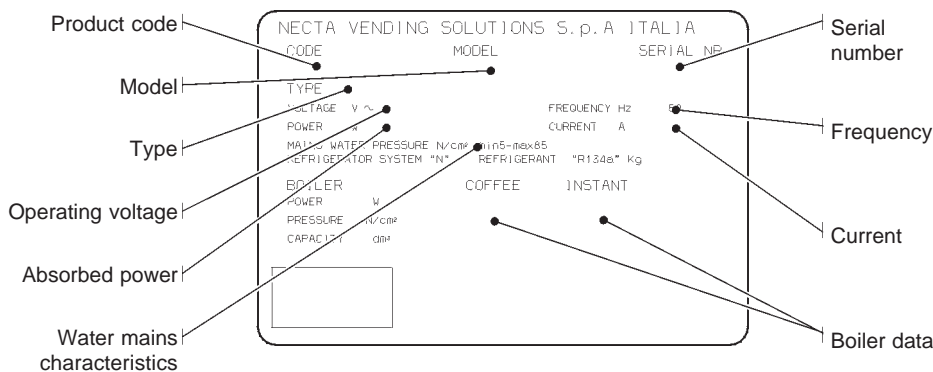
Product code
Model
Type
Operating voltage
Absorbed power
Water mains characteristics

NECTA VENDING SOLUTIONS S.p.A ITALIA
CODE MODEL SERIAL NR
TYPE
VOLTAGE V ~ FREQUENCY Hz 50
POWER W CURRENT A
MAINS WATER PRESSURE N/cm² min5-max85
REFRIGERATOR SYSTEM "N" REFRIGERANT "R134a" Kg
BOILER COFFEE INSTANT
POWER W
PRESSURE N/cm²
CAPACITY dm³

Serial number
Frequency
Current
Boiler data